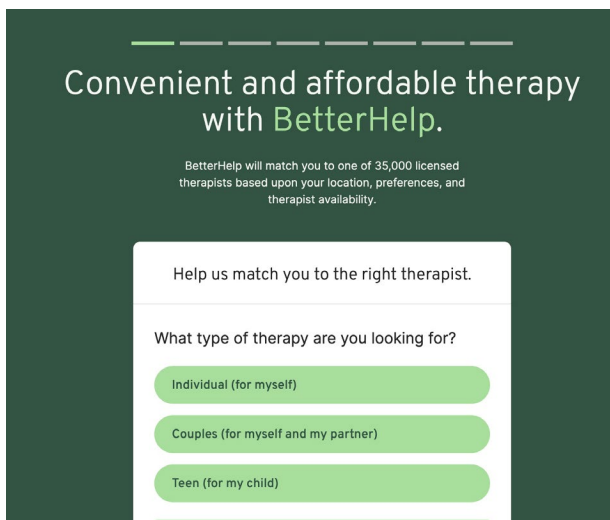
Convenient and affordable therapy with BetterHelp.

BetterHelp will match you to one of 35,000 licensed therapists based upon your location, preferences, and therapist availability.

Help us match you to the right therapist.

What type of therapy are you looking for?

Individual (for myself)

Couples (for myself and my partner)

Teen (for my child)